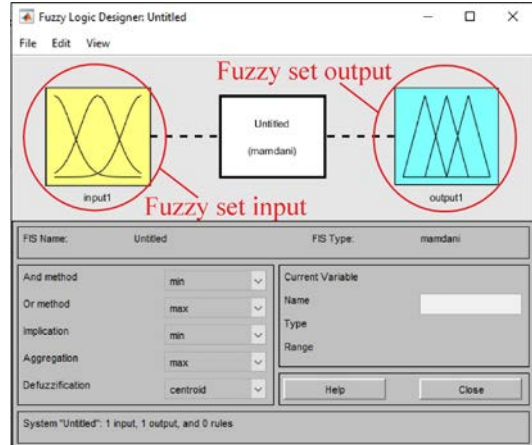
Fuzzy Logic Designer: Untitled

File Edit View

Fuzzy set output

Untitled

(mamdani)

input1

Fuzzy set input

output1

FIS Name: Untitled

FIS Type: mamdani

And method min

Or method max

Implication min

Aggregation max

Defuzzification centroid

Current Variable

Name

Type

Range

Help

Close

System "Untitled": 1 input, 1 output, and 0 rules